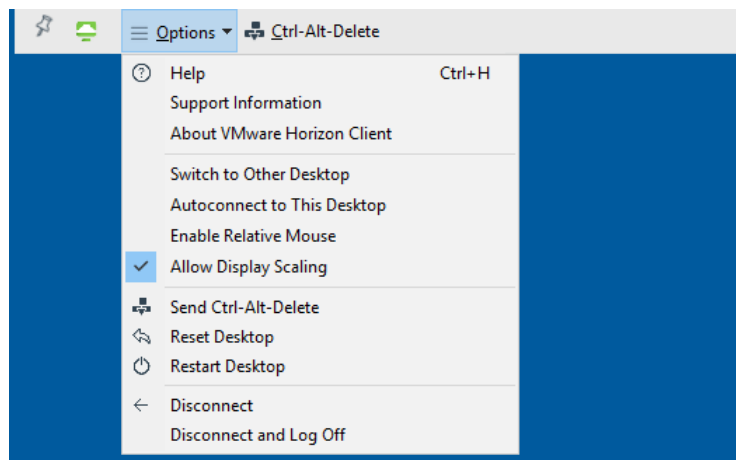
Options ▾ Ctrl-Alt-Delete

Help Ctrl+H
Support Information
About VMware Horizon Client

Switch to Other Desktop
Autoconnect to This Desktop
Enable Relative Mouse
Allow Display Scaling

Send Ctrl-Alt-Delete
Reset Desktop
Restart Desktop

Disconnect
Disconnect and Log Off